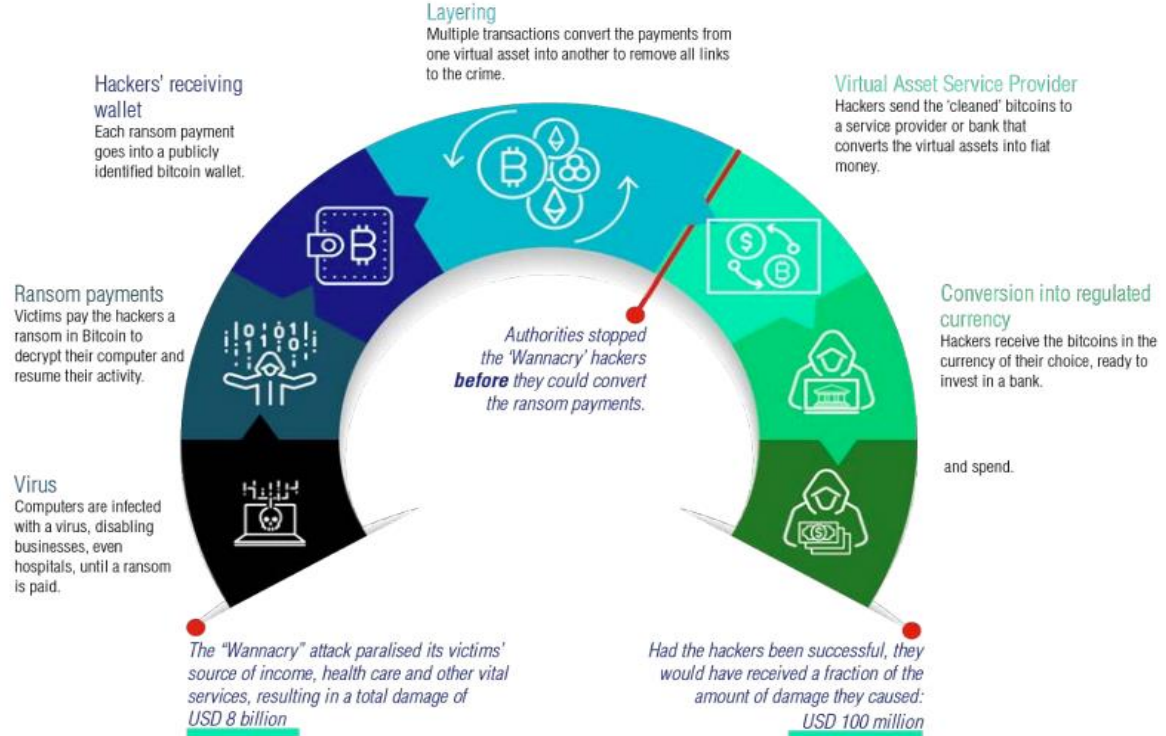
Layering
Multiple transactions convert the payments from one virtual asset into another to remove all links to the crime.

Hackers' receiving wallet
Each ransom payment goes into a publicly identified bitcoin wallet.

Virtual Asset Service Provider
Hackers send the 'cleaned' bitcoins to a service provider or bank that converts the virtual assets into fiat money.

Ransom payments
Victims pay the hackers a ransom in Bitcoin to decrypt their computer and resume their activity.

Authorities stopped the 'Wannacry' hackers **before** they could convert the ransom payments.

Conversion into regulated currency
Hackers receive the bitcoins in the currency of their choice, ready to invest in a bank.

and spend.

Virus
Computers are infected with a virus, disabling businesses, even hospitals, until a ransom is paid.

The "Wannacry" attack paralised its victims' source of income, health care and other vital services, resulting in a total damage of USD 8 billion

Had the hackers been successful, they would have received a fraction of the amount of damage they caused: USD 100 million